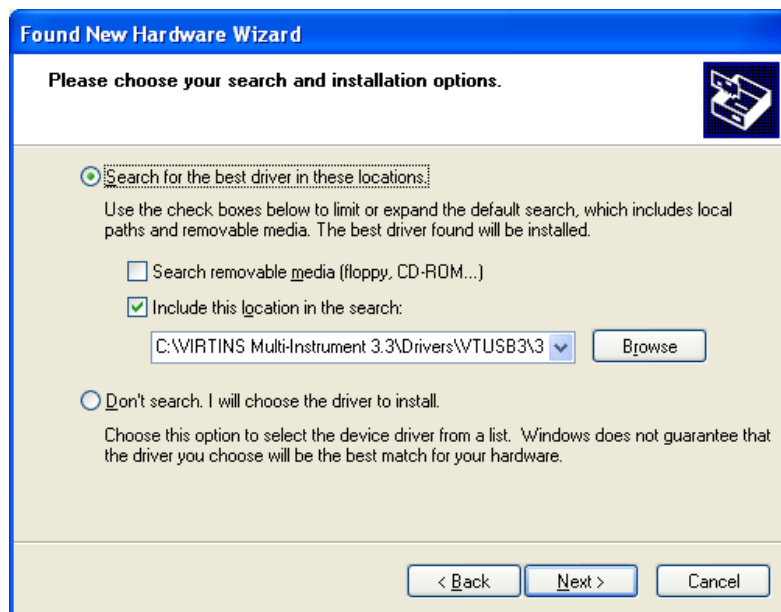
Found New Hardware Wizard

Please choose your search and installation options.

Search for the best driver in these locations.

Use the check boxes below to limit or expand the default search, which includes local paths and removable media. The best driver found will be installed.

Search removable media (floppy, CD-ROM...)

Include this location in the search:

C:\VIRTINS Multi-Instrument 3.3\Drivers\VTUSB3\3

Browse

Don't search. I will choose the driver to install.

Choose this option to select the device driver from a list. Windows does not guarantee that the driver you choose will be the best match for your hardware.

< Back

Next >

Cancel